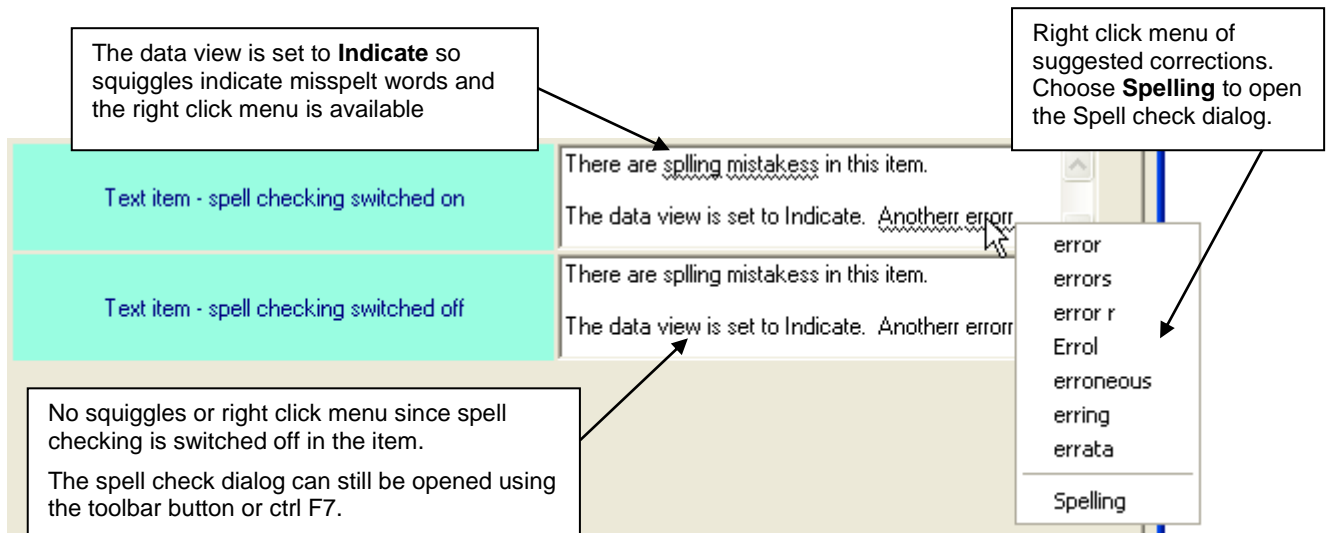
The data view is set to **Indicate** so squiggles indicate misspelt words and the right click menu is available

Right click menu of suggested corrections. Choose **Spelling** to open the Spell check dialog.

Text item - spell checking switched on

There are splling mistakess in this item.

The data view is set to Indicate. Anotherr errorr

Text item - spell checking switched off

There are splling mistakess in this item.

The data view is set to Indicate. Anotherr errorr

error
errors
error r
Errol
erroneous
erring
errata
Spelling

No squiggles or right click menu since spell checking is switched off in the item.

The spell check dialog can still be opened using the toolbar button or ctrl F7.